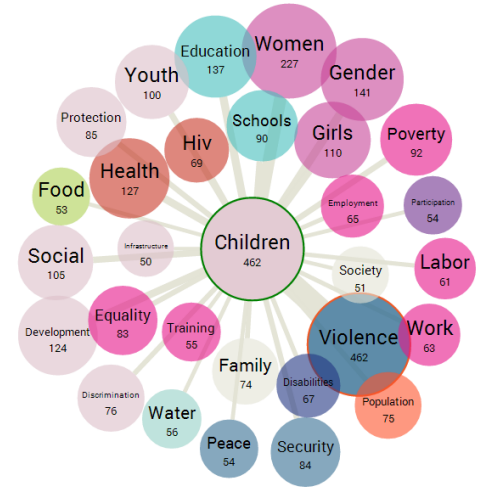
Education
137

Women
227

Youth
100

Gender
141

Protection
85

Schools
90

Hiv
69

Girls
110

Poverty
92

Health
127

Food
53

Employment
65

Participation
54

Children
462

Social
105

Infrastructure
50

Society
51

Labor
61

Development
124

Equality
83

Training
55

Violence
462

Work
63

Family
74

Disabilities
67

Population
75

Discrimination
76

Water
56

Peace
54

Security
84